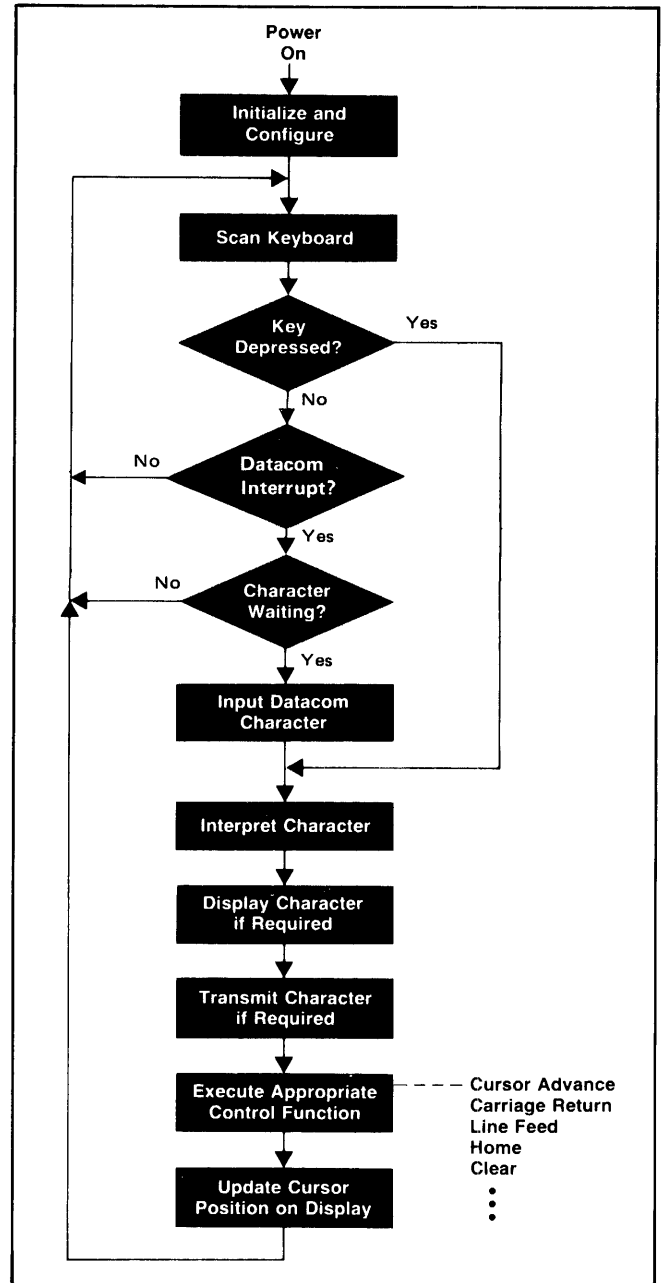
Power On

Initialize and Configure

Scan Keyboard

Key Depressed?

Yes

No

Datacom Interrupt?

No

Yes

Character Waiting?

No

Yes

Input Datacom Character

Interpret Character

Display Character if Required

Transmit Character if Required

Execute Appropriate Control Function

Cursor Advance
Carriage Return
Line Feed
Home
Clear
⋮

Update Cursor Position on Display